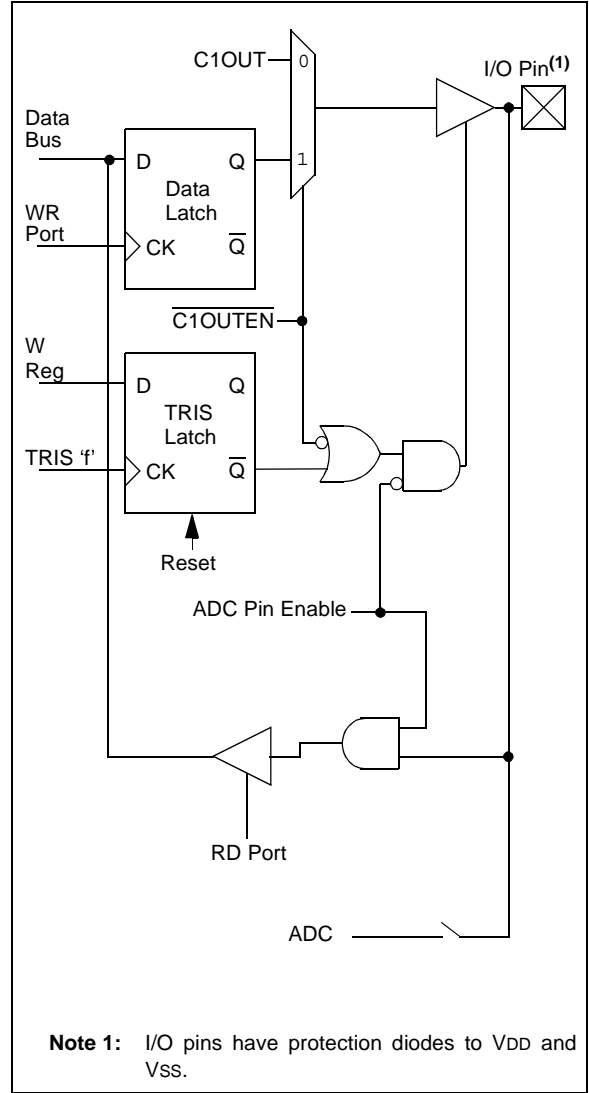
C1OUT
0
1
I/O Pin$^{(1)}$
Data Bus
D
Q
Data Latch
WR Port
CK
$\overline{Q}$
$\overline{C1OUTEN}$
W Reg
D
Q
TRIS Latch
TRIS 'f'
CK
$\overline{Q}$
Reset
ADC Pin Enable
RD Port
ADC

**Note 1:** I/O pins have protection diodes to VDD and VSS.